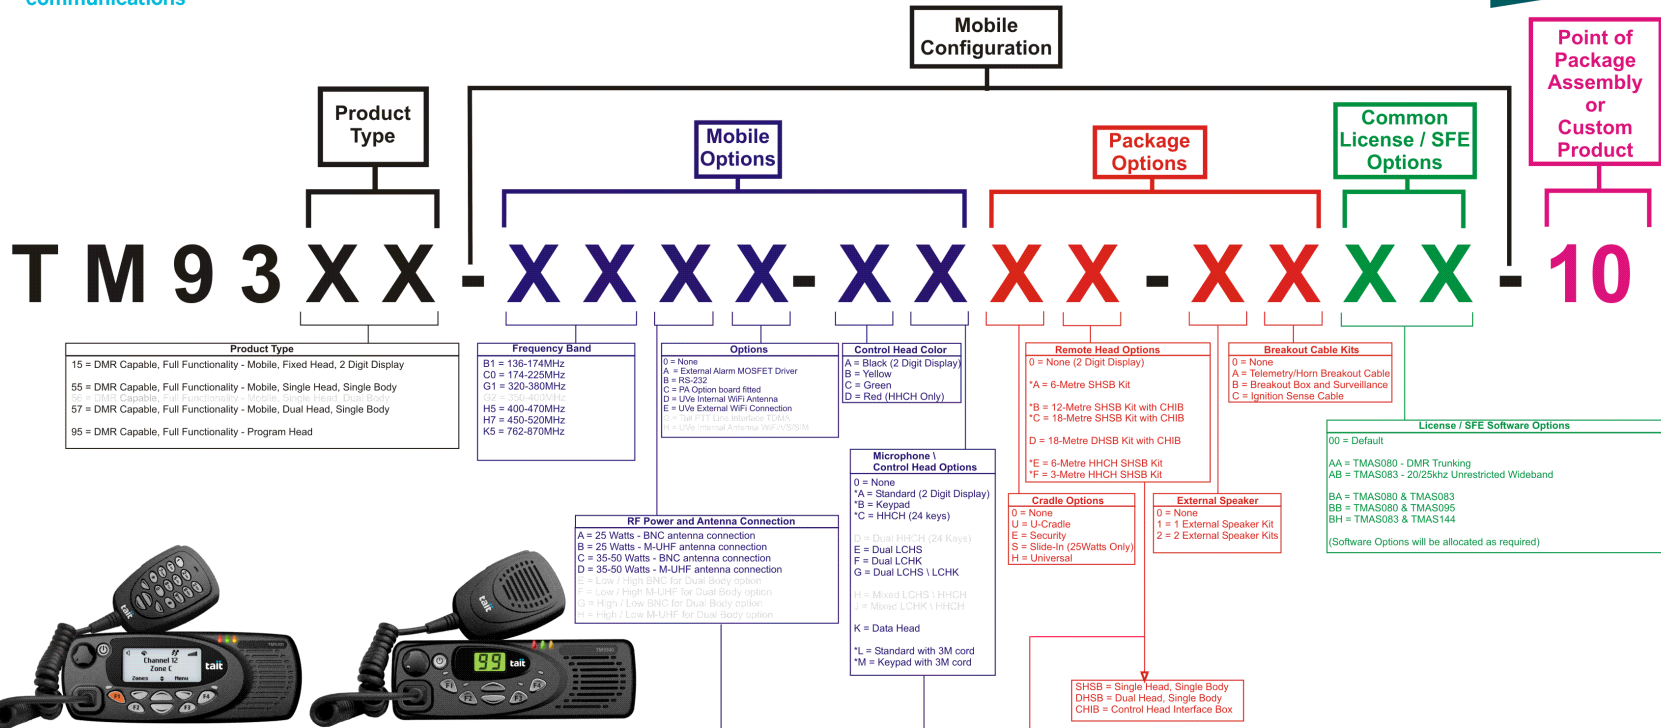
communications

Mobile Configuration

Product Type

Mobile Options

Package Options

Common License / SFE Options

Point of Package Assembly or Custom Product

T M 9 3 X X - X X X X - X X X X - X X X X - 10

Product Type
15 = DMR Capable, Full Functionality - Mobile, Fixed Head, 2 Digit Display
55 = DMR Capable, Full Functionality - Mobile, Single Head, Single Body
56 = DMR Capable, Full Functionality - Mobile, Single Head, Dual Body
57 = DMR Capable, Full Functionality - Mobile, Dual Head, Single Body
95 = DMR Capable, Full Functionality - Program Head

Frequency Band
B1 = 136-174MHz
C0 = 174-225MHz
G1 = 320-380MHz
G2 = 350-400MHz
H5 = 400-470MHz
H7 = 450-520MHz
K5 = 762-870MHz

Options
0 = None
A = External Alarm MOSFET Driver
B = RS-232
C = PA Option board fitted
D = UVe Internal WiFi Antenna
E = UVe External WiFi Connection
G = Tait FTT Line Interface TDMA
H = UVe Internal Antenna WiFi/3/8/M

Control Head Color
A = Black (2 Digit Display)
B = Yellow
C = Green
D = Red (HHCH Only)

Microphone \ Control Head Options
0 = None
*A = Standard (2 Digit Display)
*B = Keypad
*C = HHCH (24 keys)
D = Dual HHCH (24 Keys)
E = Dual LCHS
F = Dual LCHK
G = Dual LCHS \ LCHK
H = Mixed LCHS \ HHCH
J = Mixed LCHK \ HHCH
K = Data Head
*L = Standard with 3M cord
*M = Keypad with 3M cord

RF Power and Antenna Connection
A = 25 Watts - BNC antenna connection
B = 25 Watts - M-UHF antenna connection
C = 35-50 Watts - BNC antenna connection
D = 35-50 Watts - M-UHF antenna connection
E = Low / High BNC for Dual Body option
F = Low / High M-UHF for Dual Body option
G = High / Low BNC for Dual Body option
H = High / Low M-UHF for Dual Body option

Remote Head Options
0 = None (2 Digit Display)
*A = 6-Metre SHSB Kit
*B = 12-Metre SHSB Kit with CHIB
*C = 18-Metre SHSB Kit with CHIB
D = 18-Metre DHSB Kit with CHIB
*E = 6-Metre HHCH SHSB Kit
*F = 3-Metre HHCH SHSB Kit

Breakout Cable Kits
0 = None
A = Telemetry/Horn Breakout Cable
B = Breakout Box and Surveillance
C = Ignition Sense Cable

Cradle Options
0 = None
U = U-Cradle
E = Security
S = Slide-In (25Watts Only)
H = Universal

External Speaker
0 = None
1 = 1 External Speaker Kit
2 = 2 External Speaker Kits

License / SFE Software Options
00 = Default
AA = TMAS080 - DMR Trunking
AB = TMAS083 - 20/25khz Unrestricted Wideband
BA = TMAS080 & TMAS083
BB = TMAS080 & TMAS095
BH = TMAS083 & TMAS144
(Software Options will be allocated as required)

SHSB = Single Head, Single Body
DHSB = Dual Head, Single Body
CHIB = Control Head Interface Box

tait
Channel 12
Zone C
Zones
Menu
tait
99
tait
tait